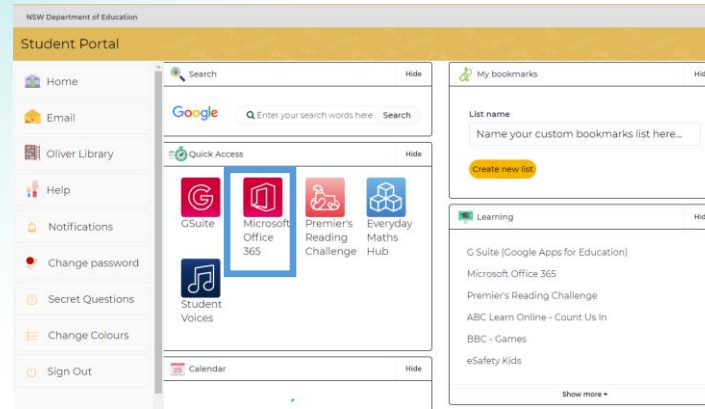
NSW Department of Education

Student Portal

Home

Email

Oliver Library

Help

Notifications

Change password

Secret Questions

Change Colours

Sign Out

Search

Hide

Google

Enter your search words here... Search

Quick Access

Hide

GSuite

Microsoft Office 365

Premier's Reading Challenge

Everyday Maths Hub

Student Voices

Calendar

Hide

My bookmarks

Hid

List name

Name your custom bookmarks list here...

Create new list

Learning

Hid

G Suite (Google Apps for Education)

Microsoft Office 365

Premier's Reading Challenge

ABC Learn Online - Count Us In

BBC - Games

eSafety Kids

Show more